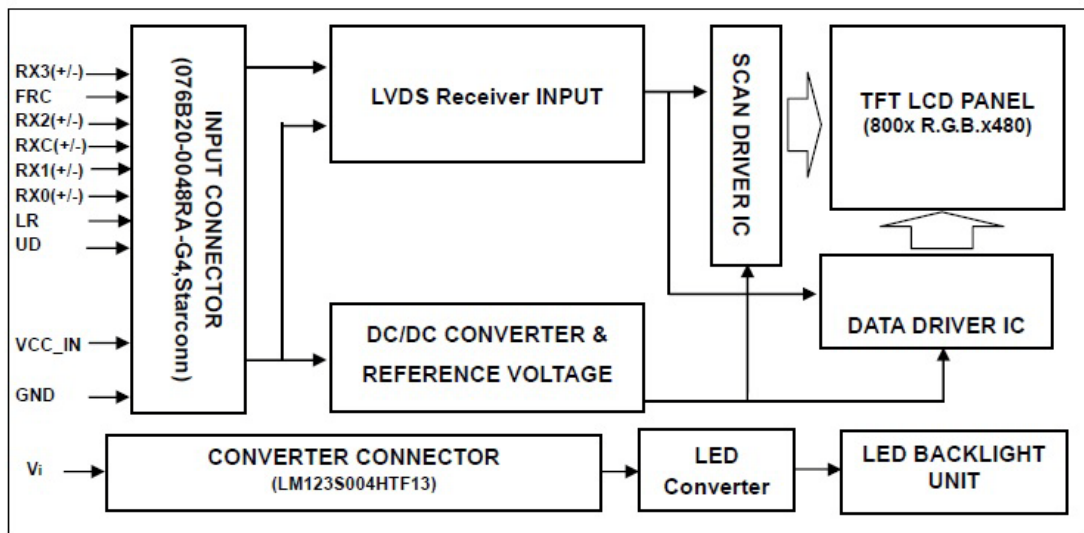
RX3(+/-)
FRC
RX2(+/-)
RXC(+/-)
RX1(+/-)
RX0(+/-)
LR
UD
VCC_IN
GND

INPUT CONNECTOR (076B20-0048RA-G4,Starconn)

LVDS Receiver INPUT

SCAN DRIVER IC

TFT LCD PANEL
(800x R.G.B.x480)

DATA DRIVER IC

DC/DC CONVERTER &
REFERENCE VOLTAGE

Vi

CONVERTER CONNECTOR
(LM123S004HTF13)

LED
Converter

LED BACKLIGHT
UNIT